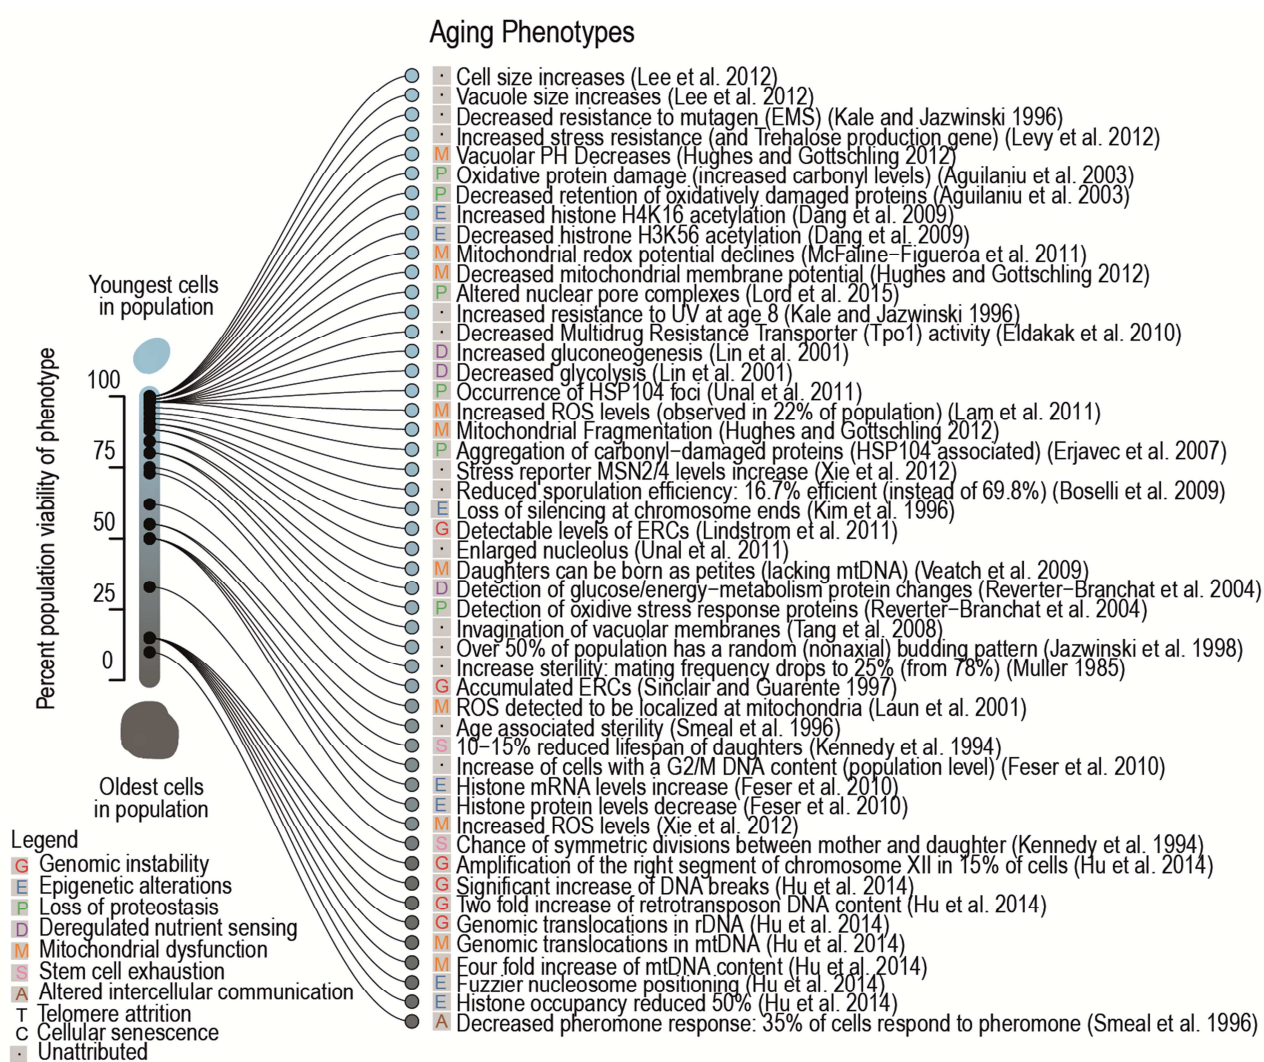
Aging Phenotypes

· Cell size increases (Lee et al. 2012)
· Vacuole size increases (Lee et al. 2012)
· Decreased resistance to mutagen (EMS) (Kale and Jazwinski 1996)
· Increased stress resistance (and Trehalose production gene) (Levy et al. 2012)
M Vacuolar PH Decreases (Hughes and Gottschling 2012)
P Oxidative protein damage (increased carbonyl levels) (Aguilaniu et al. 2003)
P Decreased retention of oxidatively damaged proteins (Aguilaniu et al. 2003)
E Increased histone H4K16 acetylation (Dang et al. 2009)
E Decreased histone H3K56 acetylation (Dang et al. 2009)
M Mitochondrial redox potential declines (McFaline-Figueroa et al. 2011)
M Decreased mitochondrial membrane potential (Hughes and Gottschling 2012)
P Altered nuclear pore complexes (Lord et al. 2015)
· Increased resistance to UV at age 8 (Kale and Jazwinski 1996)
· Decreased Multidrug Resistance Transporter (Tpo1) activity (Eldakak et al. 2010)
D Increased gluconeogenesis (Lin et al. 2001)
D Decreased glycolysis (Lin et al. 2001)
P Occurrence of HSP104 foci (Unal et al. 2011)
M Increased ROS levels (observed in 22% of population) (Lam et al. 2011)
M Mitochondrial Fragmentation (Hughes and Gottschling 2012)
P Aggregation of carbonyl-damaged proteins (HSP104 associated) (Erjavec et al. 2007)
· Stress reporter MSN2/4 levels increase (Xie et al. 2012)
· Reduced sporulation efficiency: 16.7% efficient (instead of 69.8%) (Boselli et al. 2009)
E Loss of silencing at chromosome ends (Kim et al. 1996)
G Detectable levels of ERCs (Lindstrom et al. 2011)
· Enlarged nucleolus (Unal et al. 2011)
M Daughters can be born as petites (lacking mtDNA) (Veatch et al. 2009)
D Detection of glucose/energy-metabolism protein changes (Reverter-Branchat et al. 2004)
P Detection of oxidive stress response proteins (Reverter-Branchat et al. 2004)
· Invagination of vacuolar membranes (Tang et al. 2008)
· Over 50% of population has a random (nonaxial) budding pattern (Jazwinski et al. 1998)
· Increase sterility: mating frequency drops to 25% (from 78%) (Muller 1985)
G Accumulated ERCs (Sinclair and Guarente 1997)
M ROS detected to be localized at mitochondria (Laun et al. 2001)
· Age associated sterility (Smeal et al. 1996)
S 10-15% reduced lifespan of daughters (Kennedy et al. 1994)
· Increase of cells with a G2/M DNA content (population level) (Feser et al. 2010)
E Histone mRNA levels increase (Feser et al. 2010)
E Histone protein levels decrease (Feser et al. 2010)
M Increased ROS levels (Xie et al. 2012)
S Chance of symmetric divisions between mother and daughter (Kennedy et al. 1994)
G Amplification of the right segment of chromosome XII in 15% of cells (Hu et al. 2014)
G Significant increase of DNA breaks (Hu et al. 2014)
G Two fold increase of retrotransposon DNA content (Hu et al. 2014)
G Genomic translocations in rDNA (Hu et al. 2014)
M Genomic translocations in mtDNA (Hu et al. 2014)
M Four fold increase of mtDNA content (Hu et al. 2014)
E Fuzzier nucleosome positioning (Hu et al. 2014)
E Histone occupancy reduced 50% (Hu et al. 2014)
A Decreased pheromone response: 35% of cells respond to pheromone (Smeal et al. 1996)

Youngest cells in population

Percent population viability of phenotype
100
75
50
25
0

Oldest cells in population

Legend
G Genomic instability
E Epigenetic alterations
P Loss of proteostasis
D Deregulated nutrient sensing
M Mitochondrial dysfunction
S Stem cell exhaustion
A Altered intercellular communication
T Telomere attrition
C Cellular senescence
· Unattributed